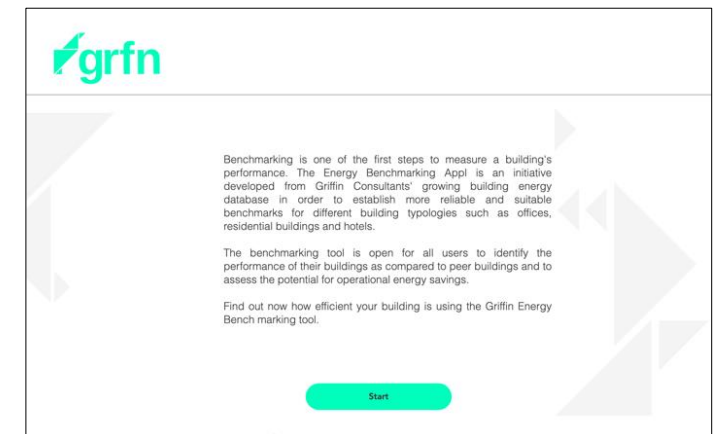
grfn

Benchmarking is one of the first steps to measure a building's performance. The Energy Benchmarking Appl is an initiative developed from Griffin Consultants' growing building energy database in order to establish more reliable and suitable benchmarks for different building typologies such as offices, residential buildings and hotels.

The benchmarking tool is open for all users to identify the performance of their buildings as compared to peer buildings and to assess the potential for operational energy savings.

Find out now how efficient your building is using the Griffin Energy Bench marking tool.

Start